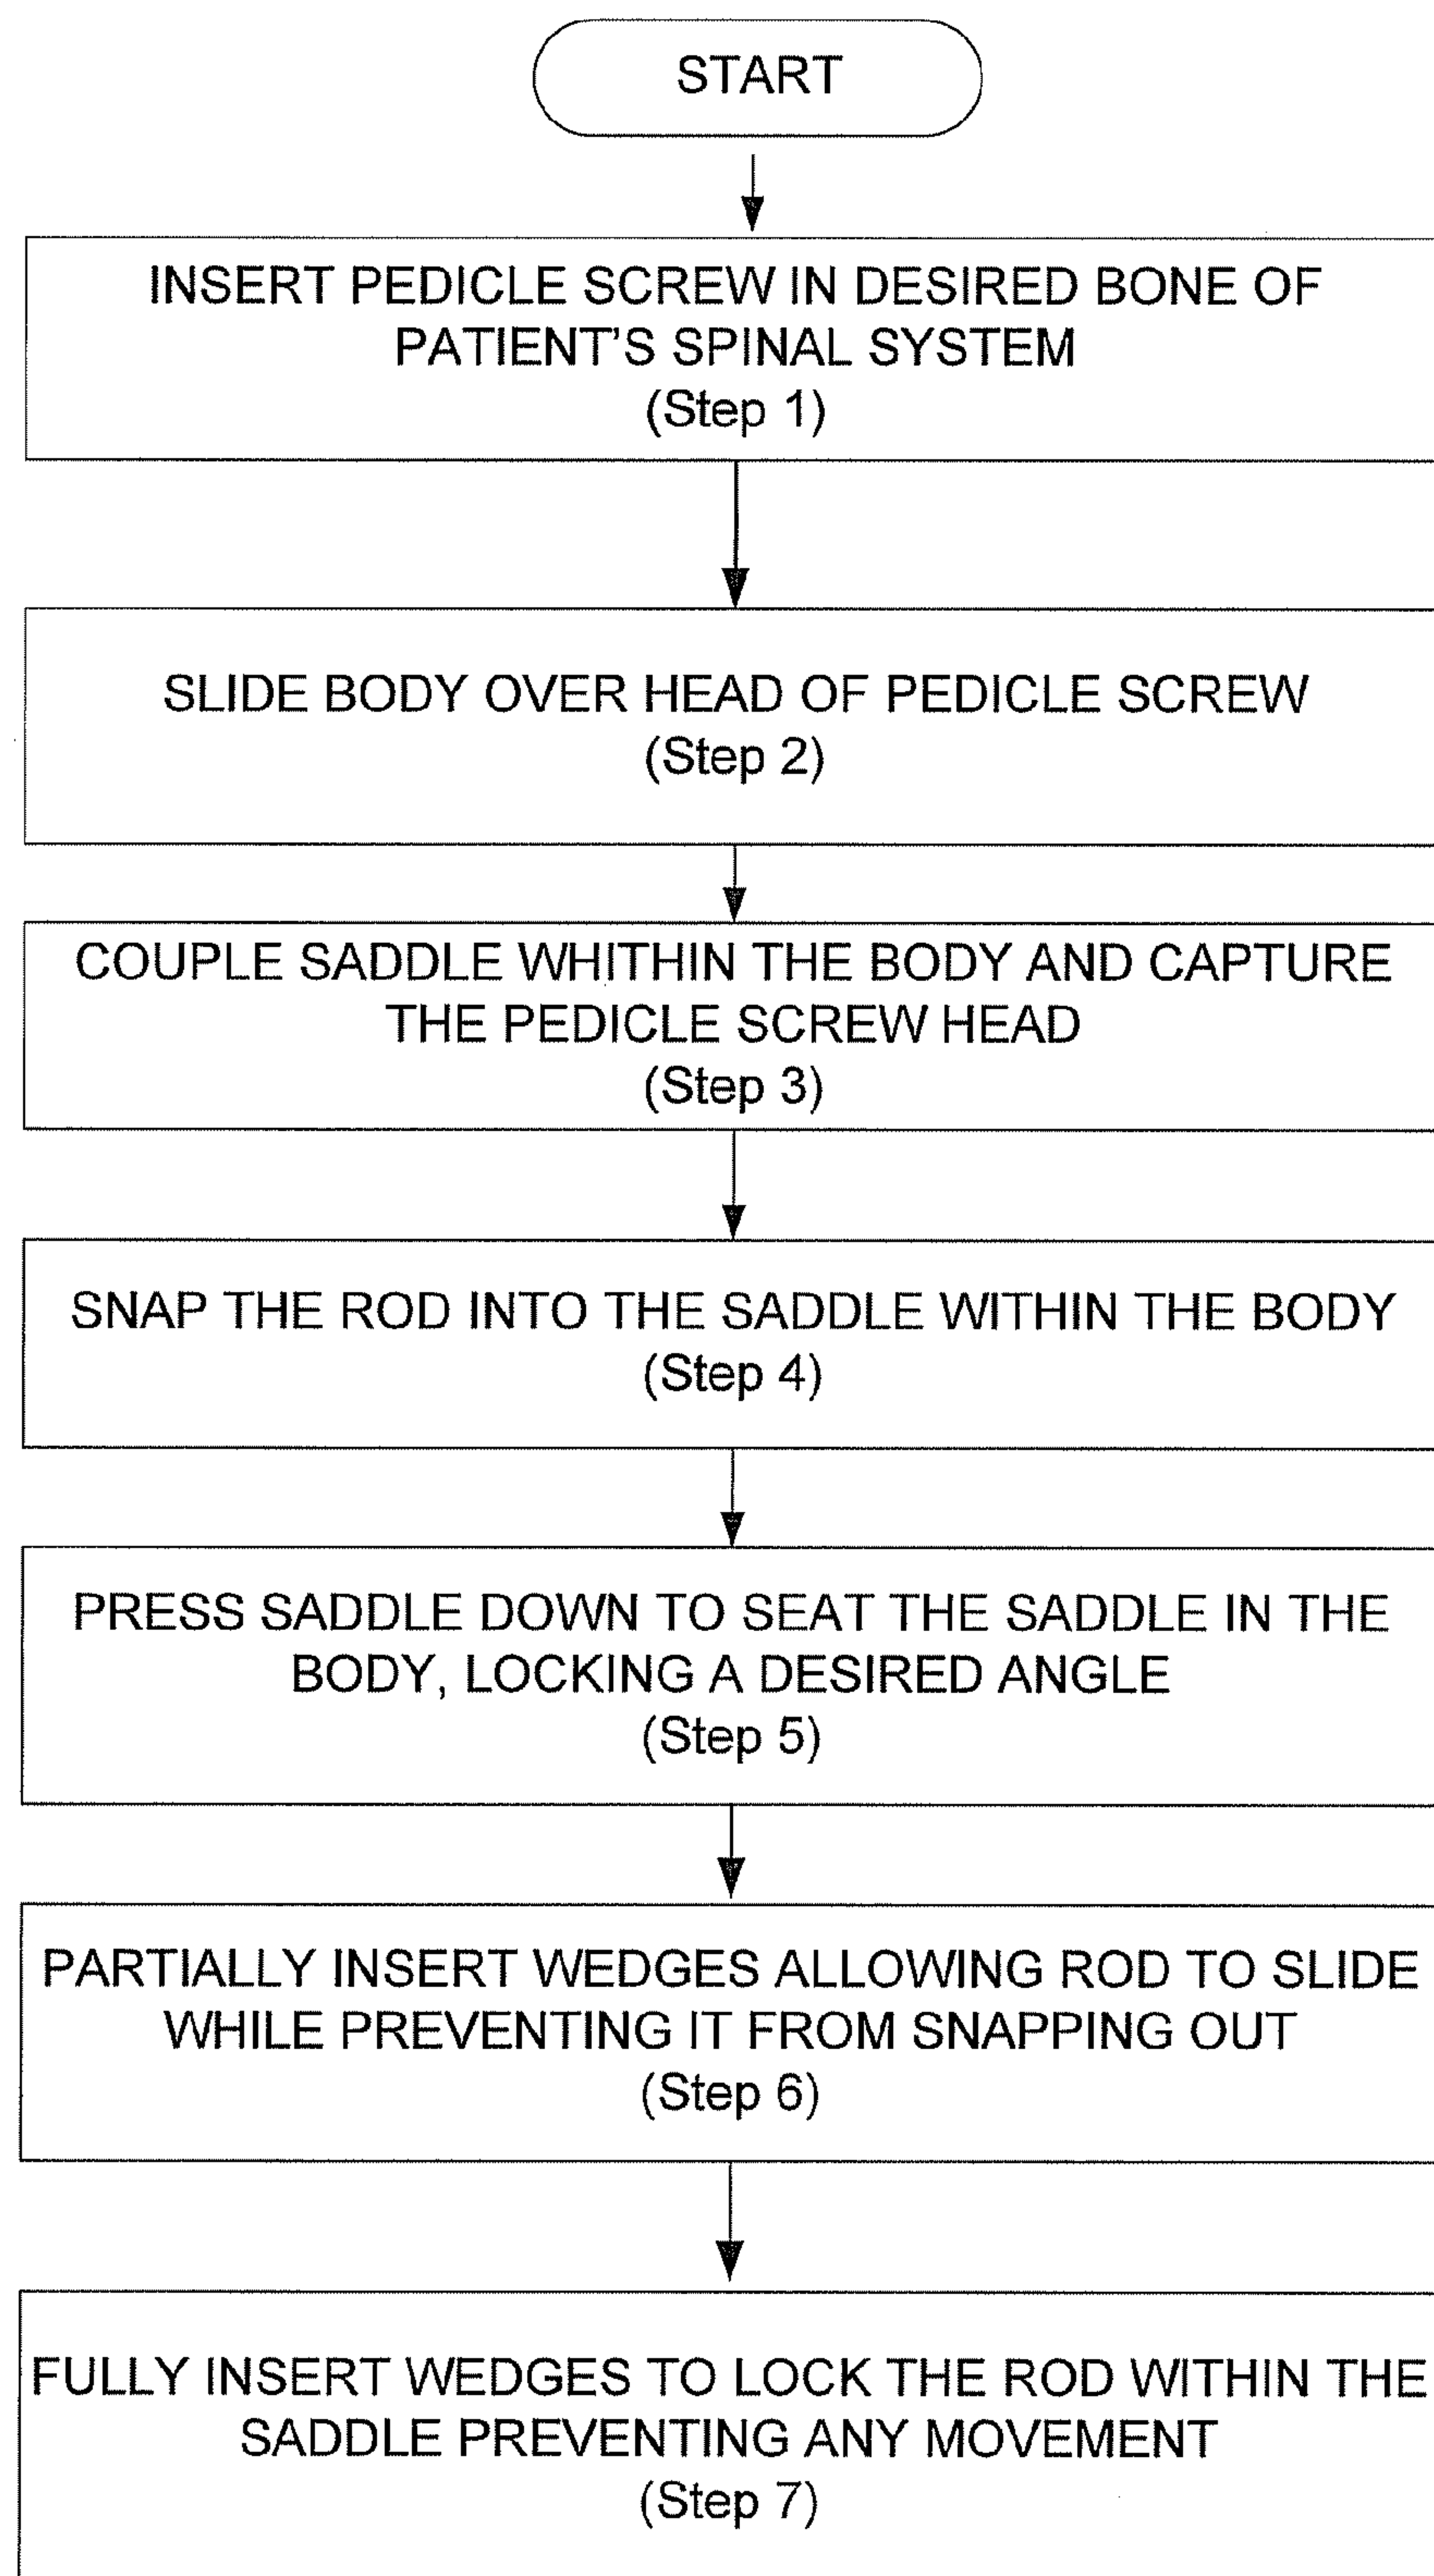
START

INSERT PEDICLE SCREW IN DESIRED BONE OF PATIENT'S SPINAL SYSTEM
(Step 1)

SLIDE BODY OVER HEAD OF PEDICLE SCREW
(Step 2)

COUPLE SADDLE WHITHIN THE BODY AND CAPTURE THE PEDICLE SCREW HEAD
(Step 3)

SNAP THE ROD INTO THE SADDLE WITHIN THE BODY
(Step 4)

PRESS SADDLE DOWN TO SEAT THE SADDLE IN THE BODY, LOCKING A DESIRED ANGLE
(Step 5)

PARTIALLY INSERT WEDGES ALLOWING ROD TO SLIDE WHILE PREVENTING IT FROM SNAPPING OUT
(Step 6)

FULLY INSERT WEDGES TO LOCK THE ROD WITHIN THE SADDLE PREVENTING ANY MOVEMENT
(Step 7)